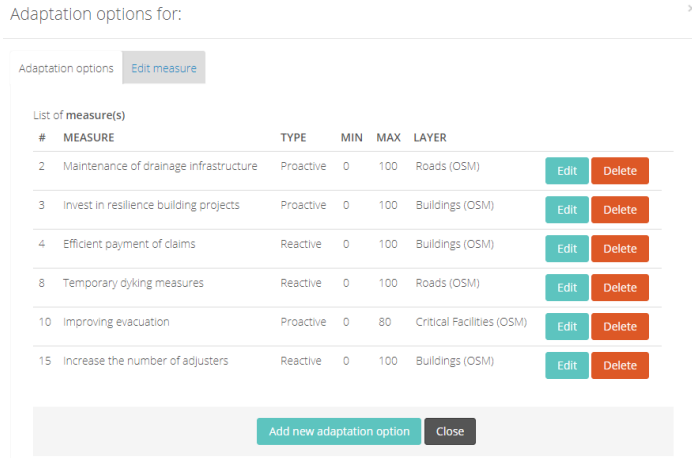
Adaptation options for:

Adaptation options | Edit measure

List of **measure(s)**

| # | MEASURE | TYPE | MIN | MAX | LAYER | | |
|---|---|---|---|---|---|---|---|
| 2 | Maintenance of drainage infrastructure | Proactive | 0 | 100 | Roads (OSM) | Edit | Delete |
| 3 | Invest in resilience building projects | Proactive | 0 | 100 | Buildings (OSM) | Edit | Delete |
| 4 | Efficient payment of claims | Reactive | 0 | 100 | Buildings (OSM) | Edit | Delete |
| 8 | Temporary dyking measures | Reactive | 0 | 100 | Roads (OSM) | Edit | Delete |
| 10 | Improving evacuation | Proactive | 0 | 80 | Critical Facilities (OSM) | Edit | Delete |
| 15 | Increase the number of adjusters | Reactive | 0 | 100 | Buildings (OSM) | Edit | Delete |

Add new adaptation option | Close